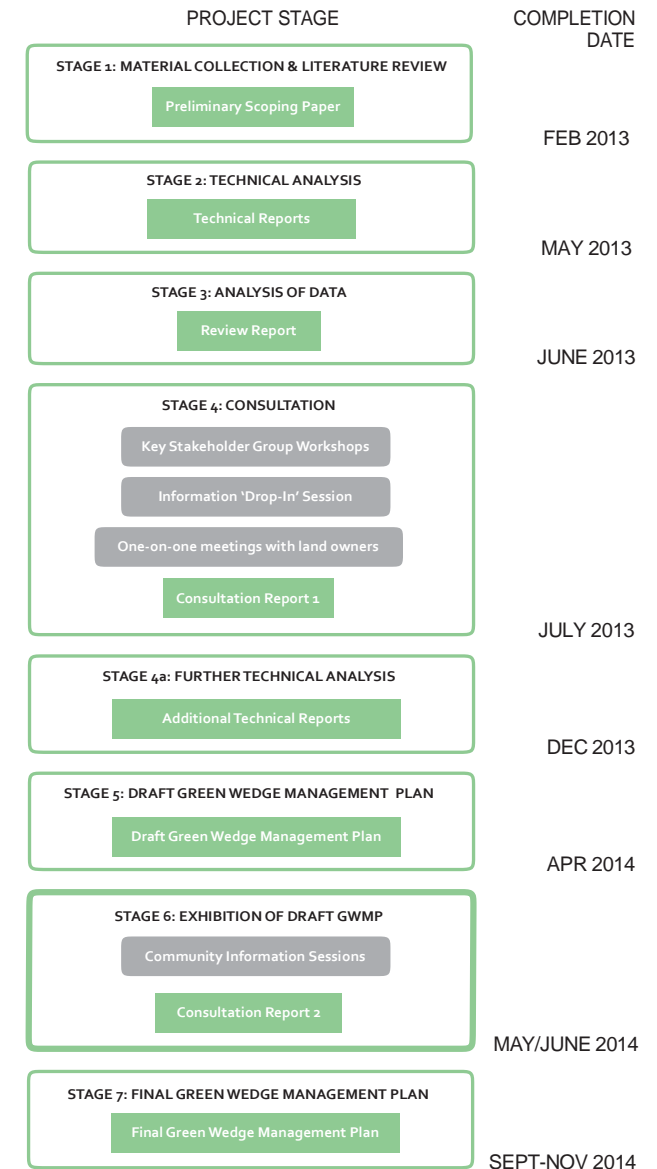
PROJECT STAGE

COMPLETION DATE

STAGE 1: MATERIAL COLLECTION & LITERATURE REVIEW

Preliminary Scoping Paper

FEB 2013

STAGE 2: TECHNICAL ANALYSIS

Technical Reports

MAY 2013

STAGE 3: ANALYSIS OF DATA

Review Report

JUNE 2013

STAGE 4: CONSULTATION

Key Stakeholder Group Workshops

Information 'Drop-In' Session

One-on-one meetings with land owners

Consultation Report 1

JULY 2013

STAGE 4a: FURTHER TECHNICAL ANALYSIS

Additional Technical Reports

DEC 2013

STAGE 5: DRAFT GREEN WEDGE MANAGEMENT PLAN

Draft Green Wedge Management Plan

APR 2014

STAGE 6: EXHIBITION OF DRAFT GWMP

Community Information Sessions

Consultation Report 2

MAY/JUNE 2014

STAGE 7: FINAL GREEN WEDGE MANAGEMENT PLAN

Final Green Wedge Management Plan

SEPT-NOV 2014